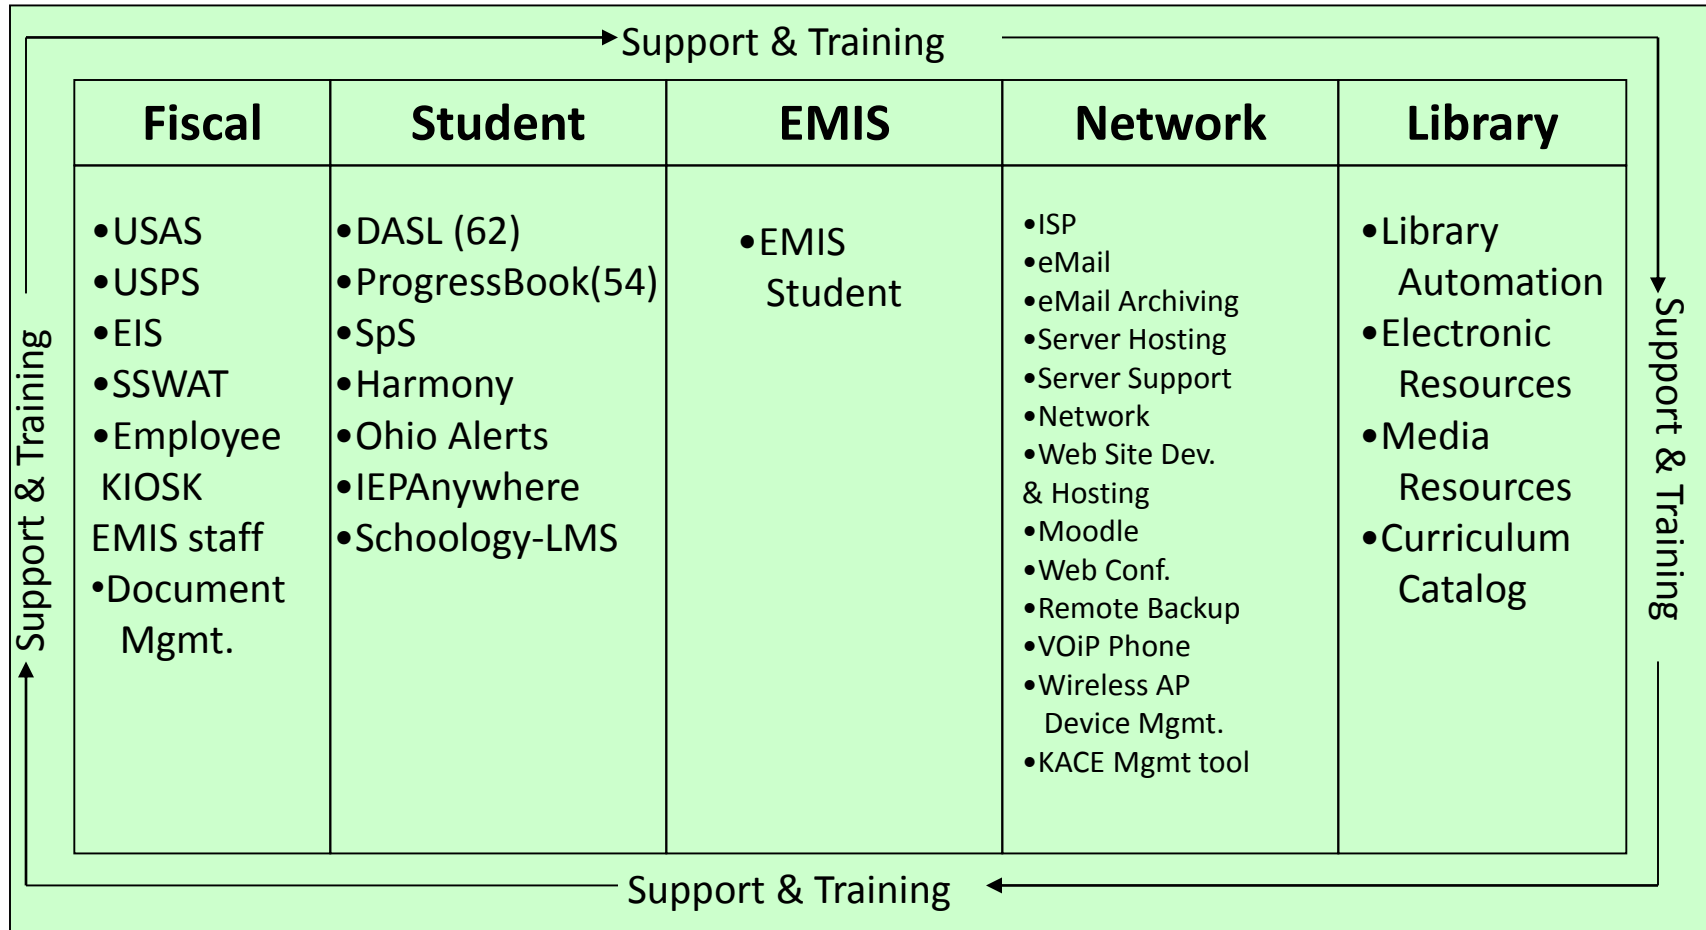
Support & Training

| Fiscal | Student | EMIS | Network | Library |
|---|---|---|---|---|
| •USAS •USPS •EIS •SSWAT •Employee KIOSK EMIS staff •Document Mgmt. | •DASL (62) •ProgressBook(54) •SpS •Harmony •Ohio Alerts •IEPAnywhere •Schoology-LMS | •EMIS Student | •ISP •eMail •eMail Archiving •Server Hosting •Server Support •Network •Web Site Dev. & Hosting •Moodle •Web Conf. •Remote Backup •VOiP Phone •Wireless AP Device Mgmt. •KACE Mgmt tool | •Library Automation •Electronic Resources •Media Resources •Curriculum Catalog |

Support & Training

Support & Training

Support & Training